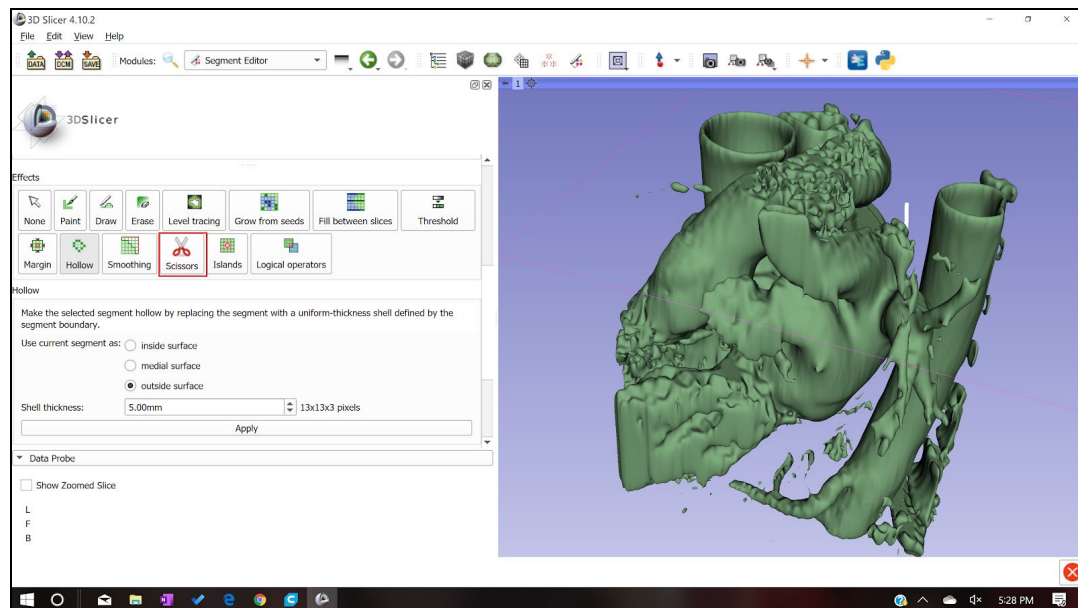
3D Slicer 4.10.2

File Edit View Help

DATA DCM SAVE Modules: Segment Editor

1

3DSlicer

Effects

None Paint Draw Erase Level tracing Grow from seeds Fill between slices Threshold

Margin Hollow Smoothing Scissors Islands Logical operators

Hollow

Make the selected segment hollow by replacing the segment with a uniform-thickness shell defined by the segment boundary.

Use current segment as: inside surface

medial surface

outside surface

Shell thickness: 5.00mm 13x13x3 pixels

Apply

Data Probe

Show Zoomed Slice

L
F
B

5:28 PM